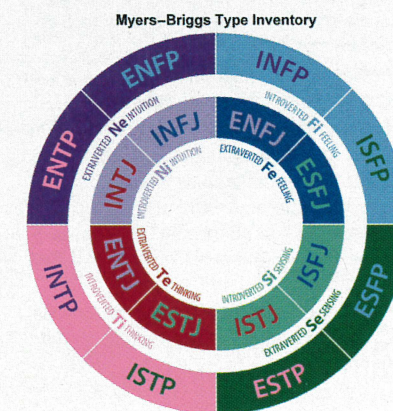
Myers–Briggs Type Inventory

ENFP
INFP
ENTP
ISFP
INTP
ESFP
ISTP
ESTP

EXTRAVERTED Ne INTUITION
INTROVERTED Fi FEELING
INTROVERTED Ti THINKING
EXTRAVERTED Se SENSING

INFJ
ENFJ
INTJ
ESFJ
ENTJ
ISFJ
ESTJ
ISTJ

INTROVERTED Ni INTUITION
EXTRAVERTED Fe FEELING
EXTRAVERTED Te THINKING
INTROVERTED Si SENSING